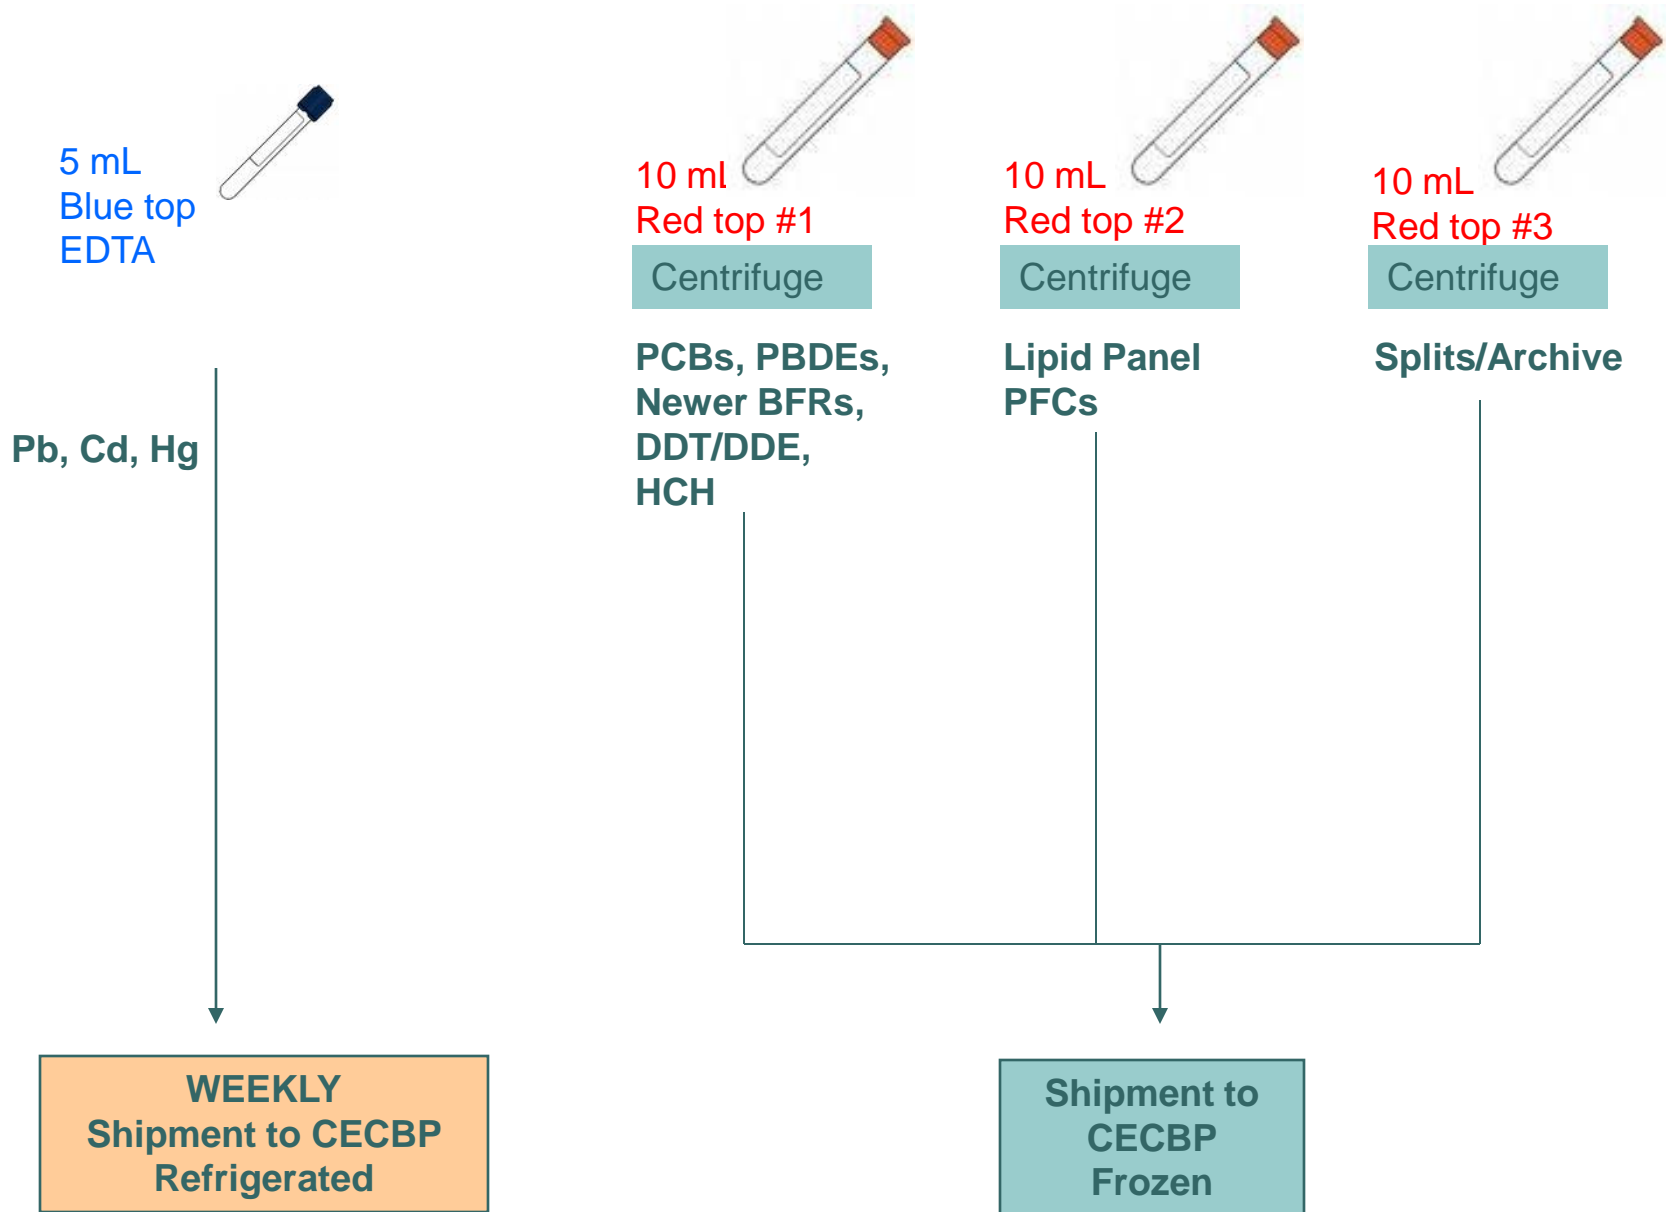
5 mL
Blue top
EDTA

10 ml
Red top #1
Centrifuge
PCBs, PBDEs, Newer BFRs, DDT/DDE, HCH

10 mL
Red top #2
Centrifuge
Lipid Panel
PFCs

10 mL
Red top #3
Centrifuge
Splits/Archive

Pb, Cd, Hg

WEEKLY
Shipment to CECBP
Refrigerated

Shipment to CECBP
Frozen